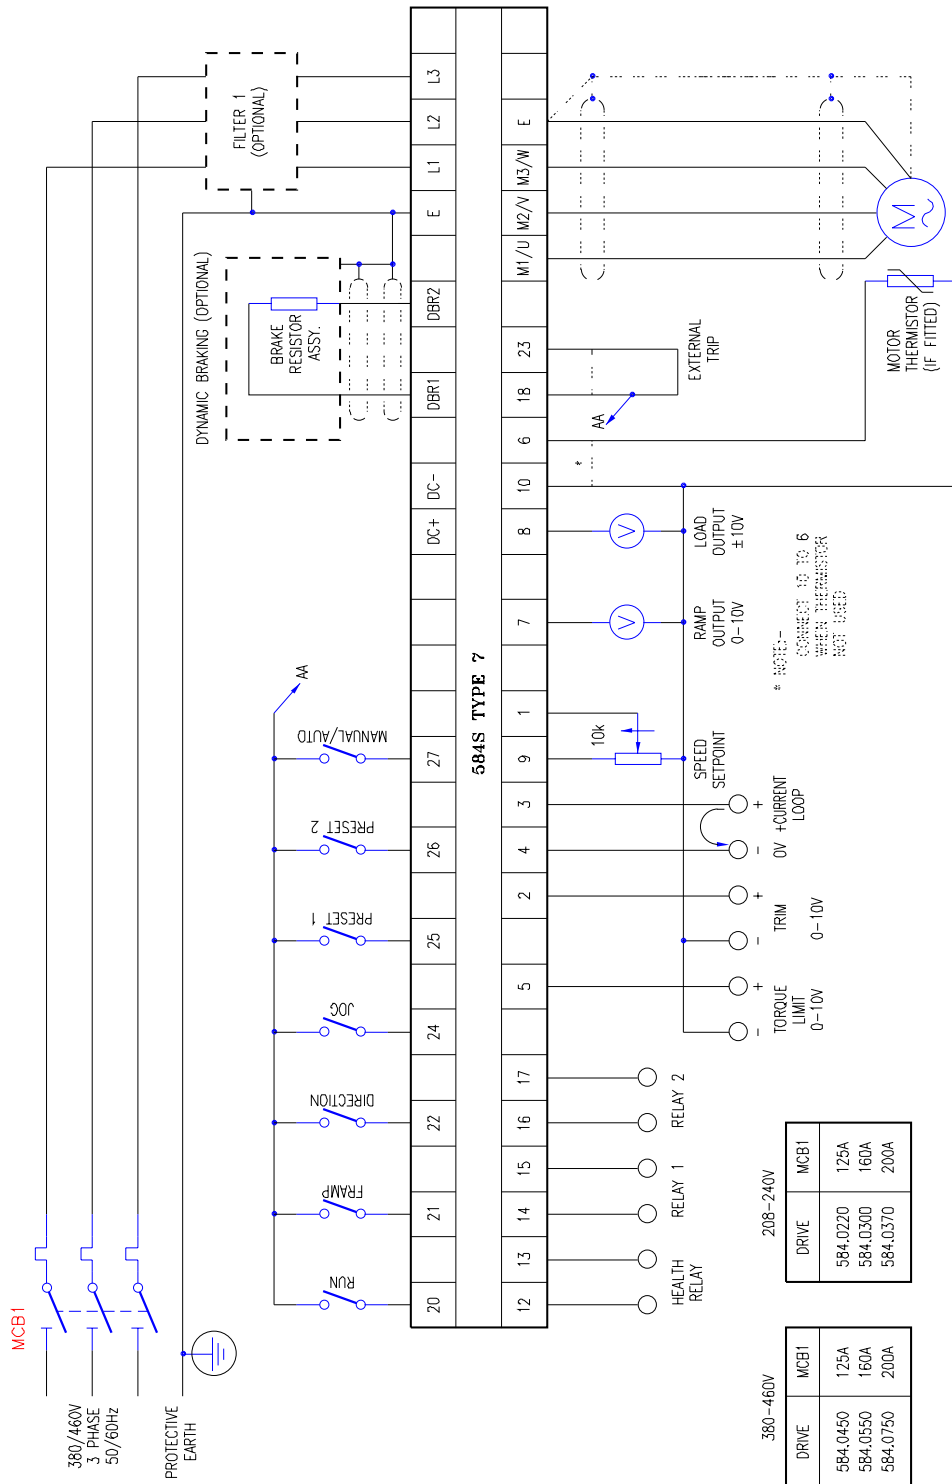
584S TYPE 7

L3
L2
L1
E
DBR2
DBR1
DC-
DC+
27
26
25
24
22
21
20

E
M3/W
M2/V
M1/U
23
18
6
10
8
7
1
9
3
4
2
5
17
16
15
14
13
12

FILTER 1 (OPTIONAL)

DYNAMIC BRAKING (OPTIONAL)

BRAKE RESISTOR ASSY.

MOTOR THERMISTOR (IF FITTED)

EXTERNAL TRIP

AA

LOAD OUTPUT ±10V

RAMP OUTPUT 0-10V

SPEED SETPOINT

10k

+CURRENT LOOP

0V

TRIM 0-10V

TORQUE LIMIT 0-10V

* NOTE:- CONNECT 10 TO 6 WHEN THERMISTOR NOT USED

MANUAL/AUTO
PRESET 2
PRESET 1
JOG
DIRECTION
FRAMP
RUN

RELAY 2
RELAY 1
HEALTH RELAY

MCB1

380/460V 3 PHASE 50/60Hz

PROTECTIVE EARTH

208-240V

| DRIVE | MCB1 |
|---|---|
| 584.0220 | 125A |
| 584.0300 | 160A |
| 584.0370 | 200A |

380-460V

| DRIVE | MCB1 |
|---|---|
| 584.0450 | 125A |
| 584.0550 | 160A |
| 584.0750 | 200A |